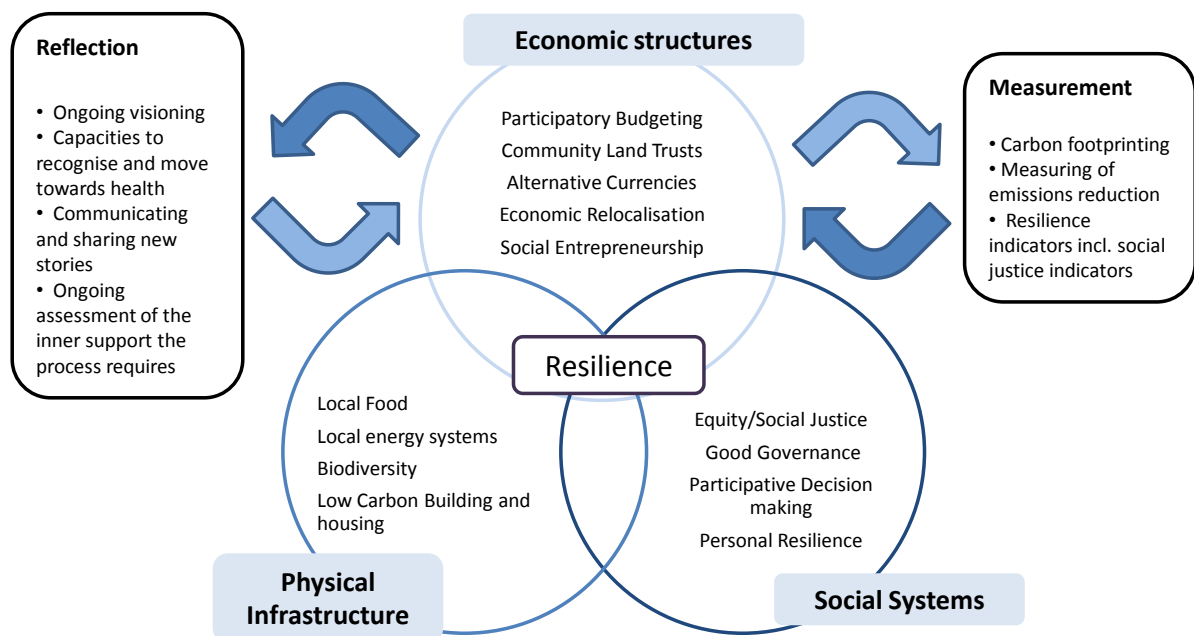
Reflection

• Ongoing visioning
• Capacities to recognise and move towards health
• Communicating and sharing new stories
• Ongoing assessment of the inner support the process requires

Economic structures

Participatory Budgeting
Community Land Trusts
Alternative Currencies
Economic Relocalisation
Social Entrepreneurship

Measurement

• Carbon footprinting
• Measuring of emissions reduction
• Resilience indicators incl. social justice indicators

Resilience

Local Food
Local energy systems
Biodiversity
Low Carbon Building and housing

Physical Infrastructure

Equity/Social Justice
Good Governance
Participative Decision making
Personal Resilience

Social Systems